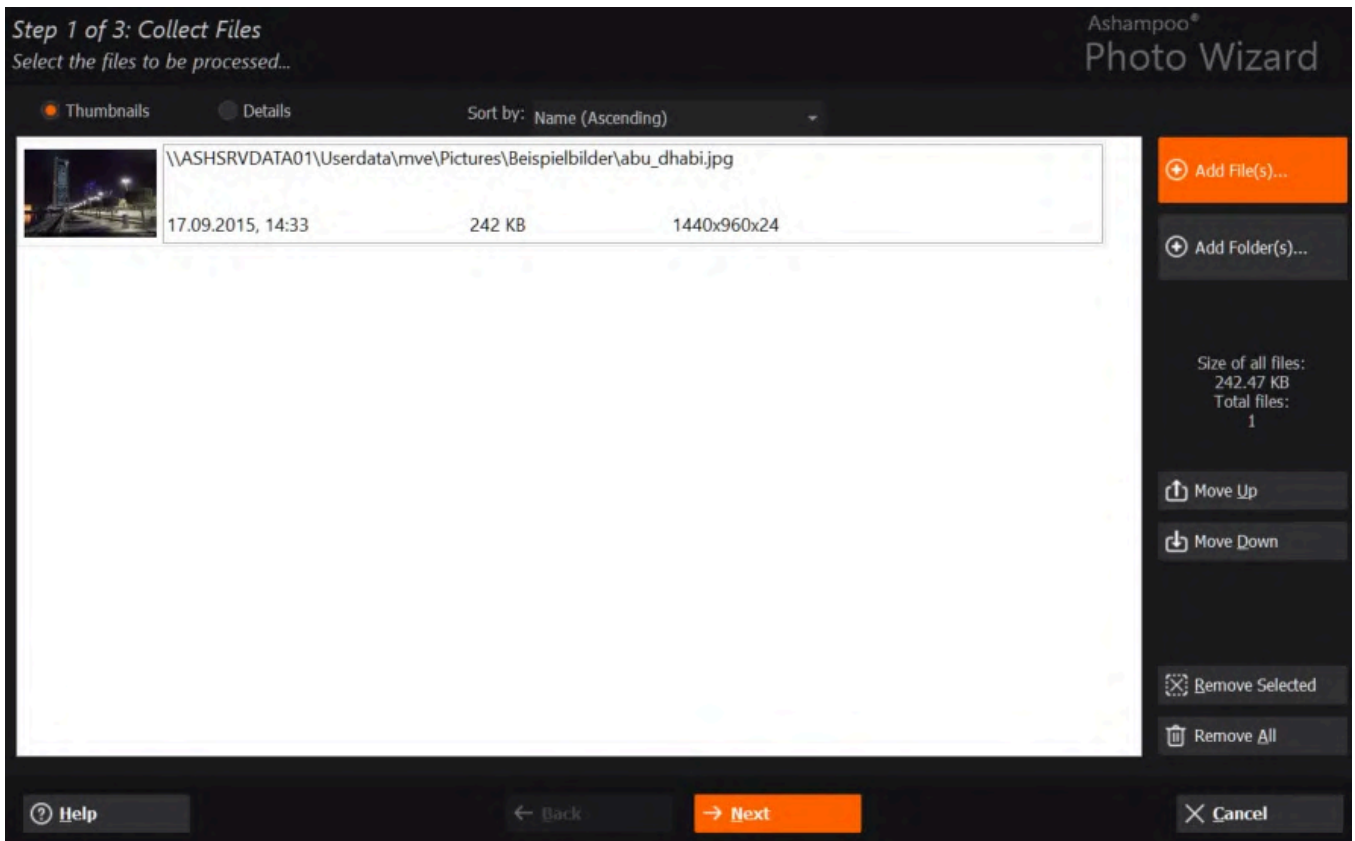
Step 1 of 3: Collect Files
Select the files to be processed...

Ashampoo®
Photo Wizard

Thumbnails
Details
Sort by: Name (Ascending)

\\ASHSRVDATA01\Userdata\mve\Pictures\Beispielbilder\abu_dhabi.jpg
17.09.2015, 14:33
242 KB
1440x960x24

Add File(s)...
Add Folder(s)...

Size of all files:
242.47 KB
Total files:
1

Move Up
Move Down

Remove Selected
Remove All

Help
← Back
→ Next
Cancel